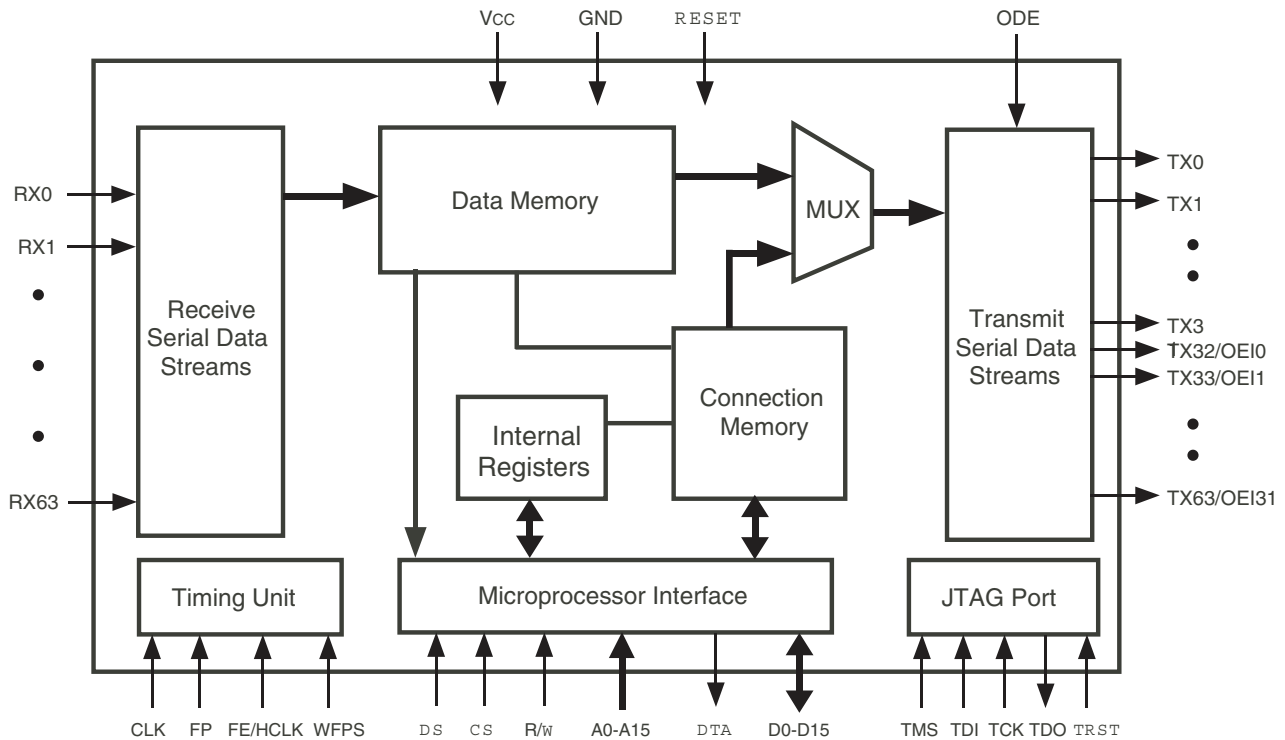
Vcc
GND
RESET
ODE

RX0
RX1
RX63

Receive Serial Data Streams

Data Memory

MUX

Transmit Serial Data Streams

TX0
TX1
TX3
TX32/OEI0
TX33/OEI1
TX63/OEI31

Internal Registers

Connection Memory

Timing Unit

Microprocessor Interface

JTAG Port

CLK FP FE/HCLK WFPS DS CS R/W A0-A15 DTA D0-D15 TMS TDI TCK TDO TRST